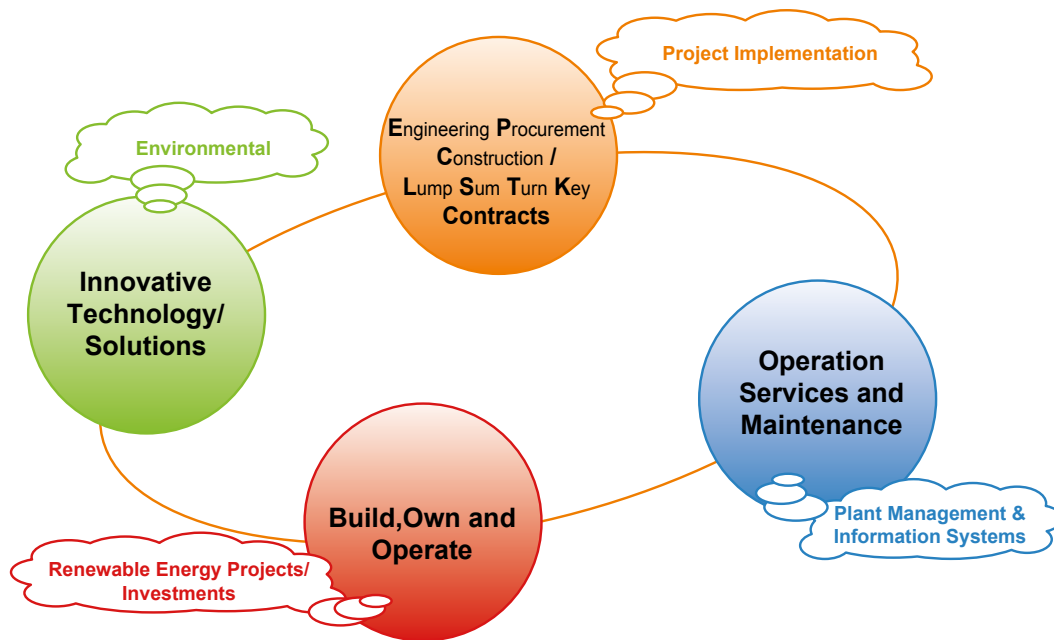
Project Implementation

Engineering Procurement Construction / Lump Sum Turn Key Contracts

Environmental

Innovative Technology/ Solutions

Operation Services and Maintenance

Plant Management & Information Systems

Build,Own and Operate

Renewable Energy Projects/ Investments